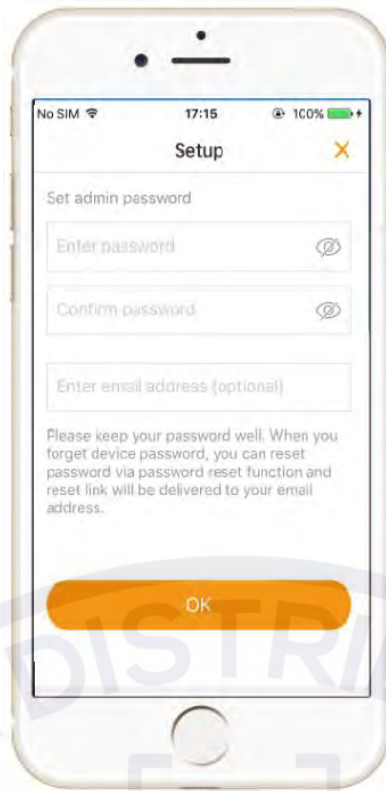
No SIM 17:15 100%

Setup ×

Set admin password

Enter password

Confirm password

Enter email address (optional)

Please keep your password well. When you forget device password, you can reset password via password reset function and reset link will be delivered to your email address.

OK

DISTRI